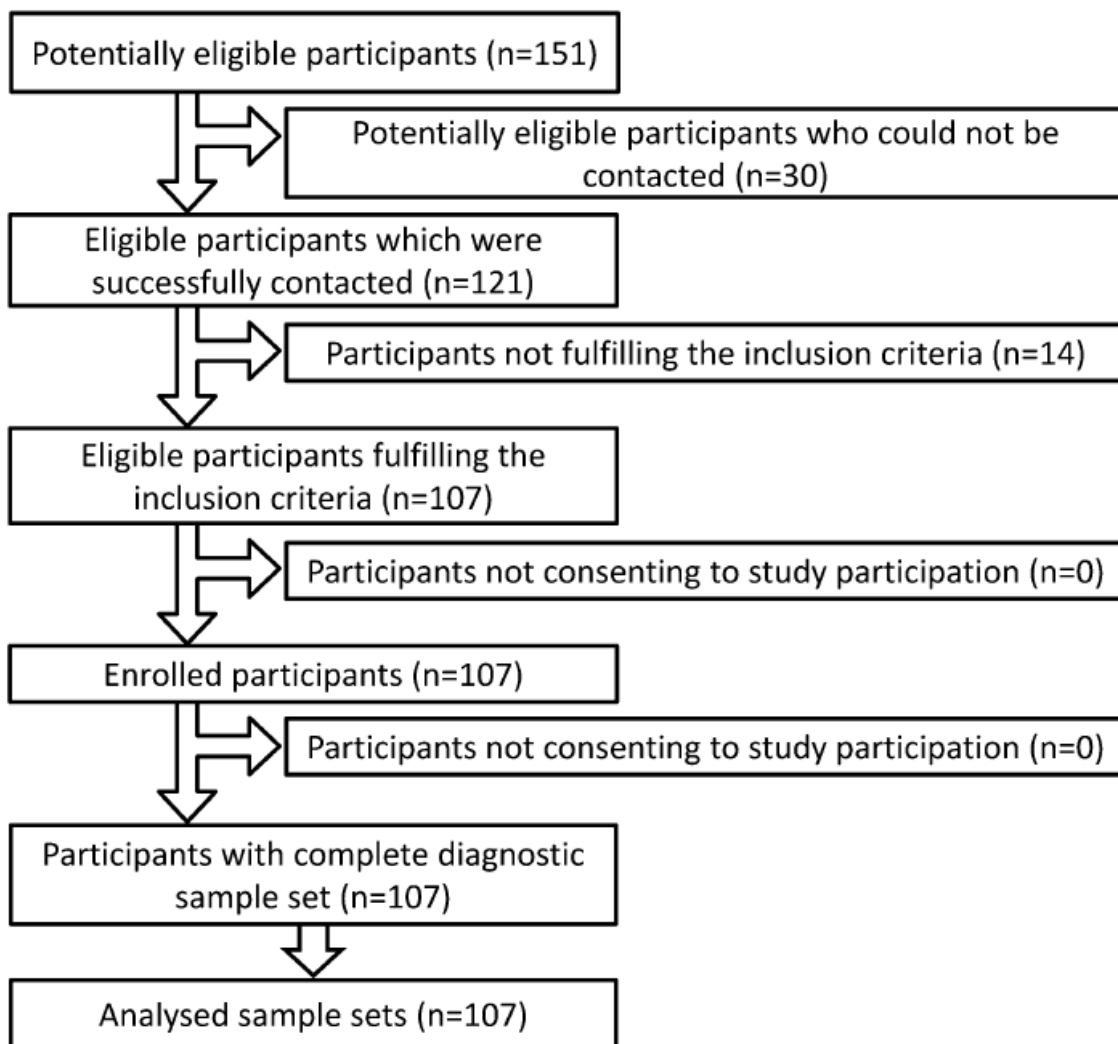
Potentially eligible participants (n=151)

Potentially eligible participants who could not be contacted (n=30)

Eligible participants which were successfully contacted (n=121)

Participants not fulfilling the inclusion criteria (n=14)

Eligible participants fulfilling the inclusion criteria (n=107)

Participants not consenting to study participation (n=0)

Enrolled participants (n=107)

Participants not consenting to study participation (n=0)

Participants with complete diagnostic sample set (n=107)

Analysed sample sets (n=107)